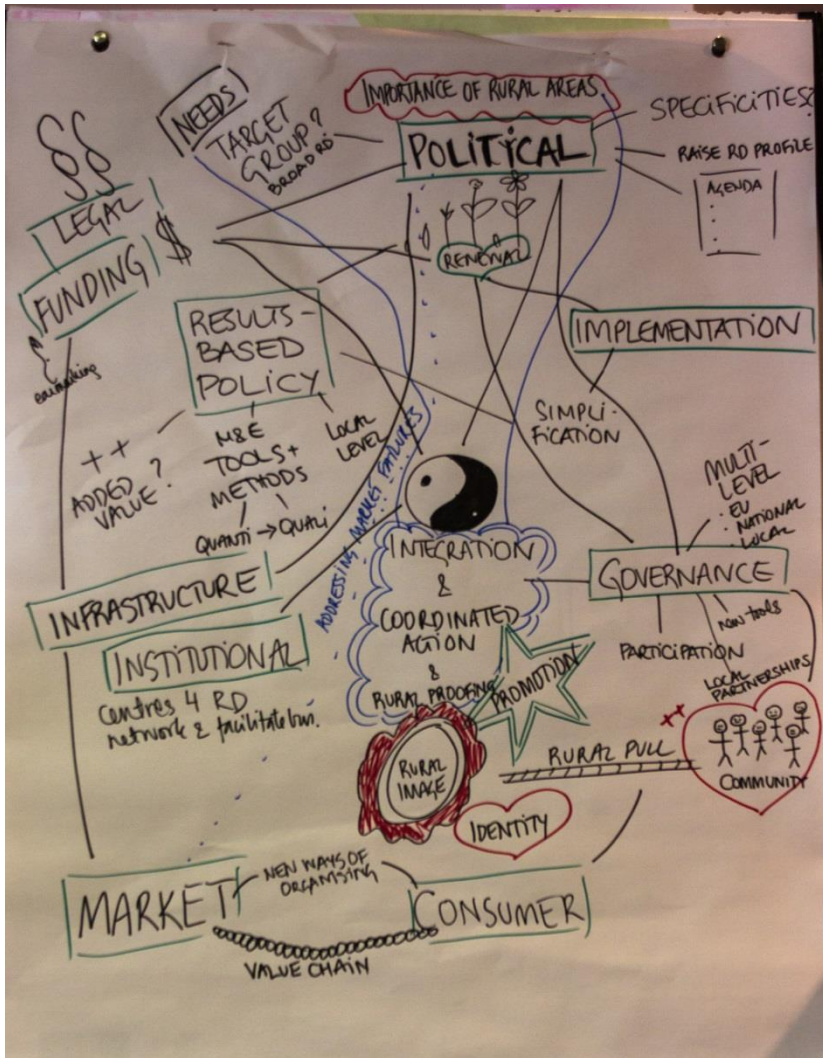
IMPORTANCE OF RURAL AREAS

NEEDS

TARGET GROUP? BROAD RD

POLITICAL

SPECIFICITIES?

RAISE RD PROFILE

AGENDA

§§

LEGAL

FUNDING $

earmarking

RENEWAL

RESULTS-BASED POLICY

IMPLEMENTATION

++ ADDED VALUE?

M&E TOOLS + METHODS

QUANTI → QUALI

LOCAL LEVEL

SIMPLIFICATION

ADDRESSING MARKET FAILURES

MULTI-LEVEL
· EU
· NATIONAL
· LOCAL

INTEGRATION & COORDINATED ACTION & RURAL PROOFING

GOVERNANCE

INFRASTRUCTURE

NEW TOOLS

INSTITUTIONAL

PARTICIPATION

PROMOTION

LOCAL PARTNERSHIPS

Centres 4 RD network & facilitate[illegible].

RURAL IMAGE

RURAL PULL

COMMUNITY

IDENTITY

NEW WAYS OF ORGANISING

MARKET

CONSUMER

VALUE CHAIN